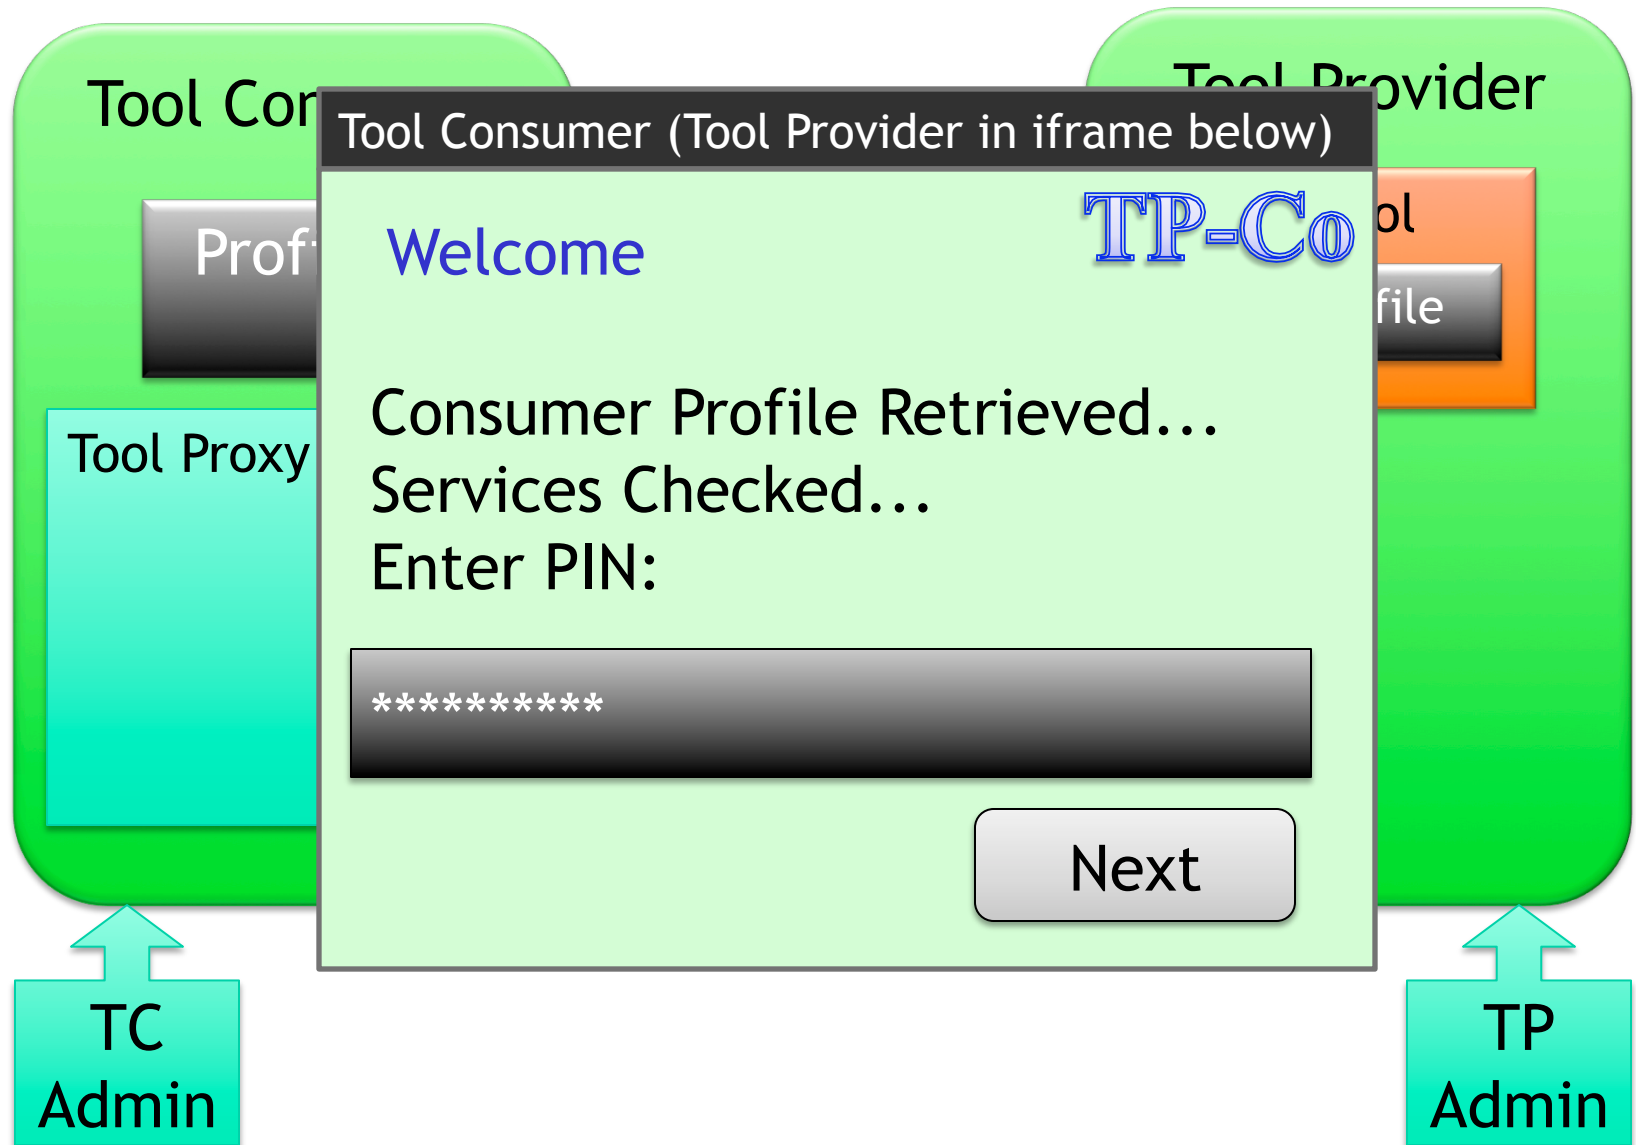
Tool Con

Tool Provider

Prof

ol

file

Tool Proxy

Tool Consumer (Tool Provider in iframe below)

Welcome

TP-Co

Consumer Profile Retrieved...
Services Checked...
Enter PIN:

**********

Next

TC
Admin

TP
Admin